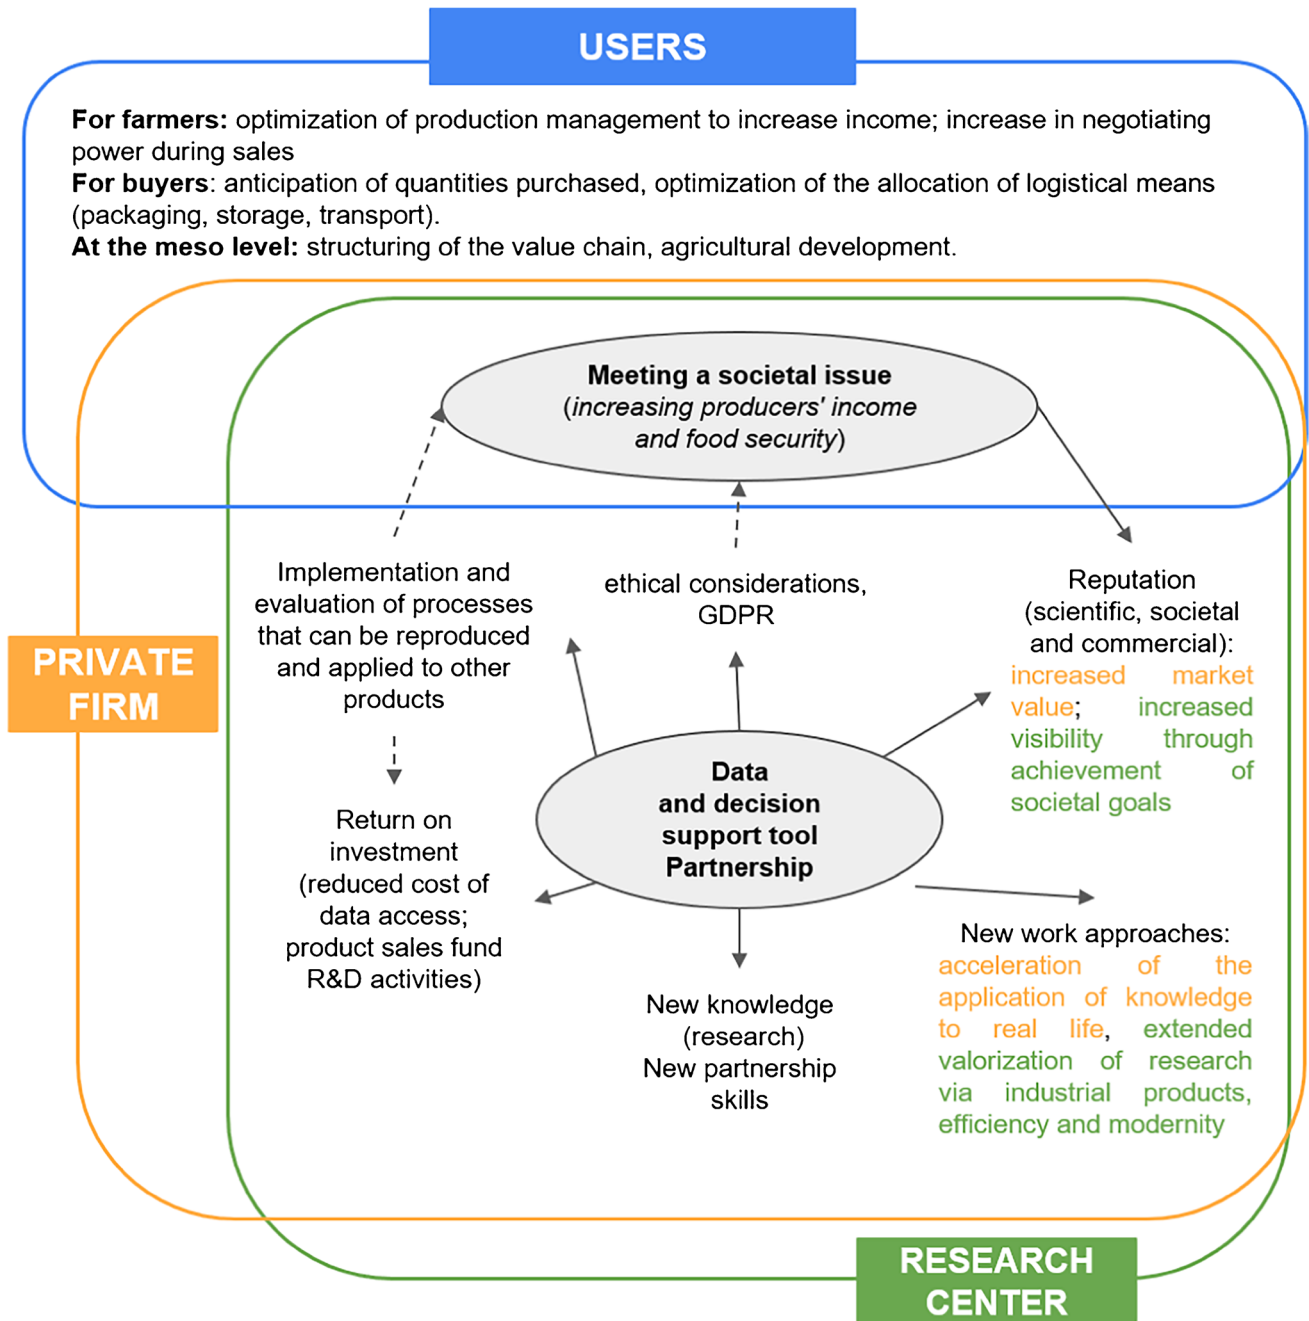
USERS

**For farmers:** optimization of production management to increase income; increase in negotiating power during sales
**For buyers**: anticipation of quantities purchased, optimization of the allocation of logistical means (packaging, storage, transport).
**At the meso level:** structuring of the value chain, agricultural development.

**Meeting a societal issue**
(*increasing producers' income and food security*)

PRIVATE FIRM

Implementation and evaluation of processes that can be reproduced and applied to other products

ethical considerations, GDPR

Reputation (scientific, societal and commercial): increased market value; increased visibility through achievement of societal goals

**Data and decision support tool Partnership**

Return on investment (reduced cost of data access; product sales fund R&D activities)

New knowledge (research)
New partnership skills

New work approaches: acceleration of the application of knowledge to real life, extended valorization of research via industrial products, efficiency and modernity

RESEARCH CENTER